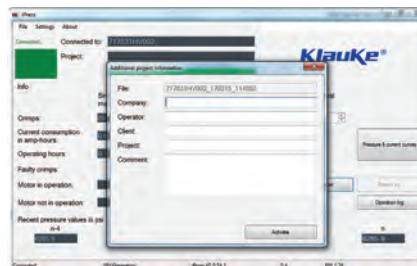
iPress

File Settings About

Connected

Connected to: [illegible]

Project:

Klauke®

Info

Crimps:

Current consumption in amp-hours:

Operating hours:

Faulty crimps:

Motor in operation:

Motor not in operation:

Recent pressure values in psi

n-4

Additional project information

File: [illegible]

Company:

Operator:

Client:

Project:

Comment:

Activate

Pressure & current survey

Operation log

Connected